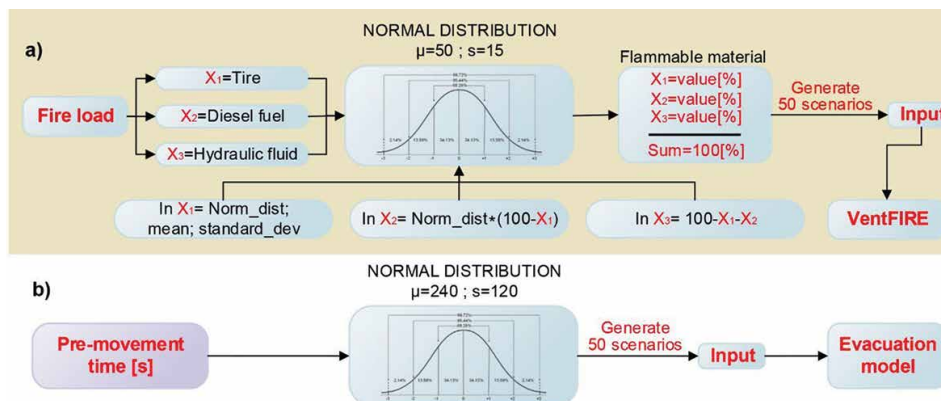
a)

NORMAL DISTRIBUTION
μ=50 ; s=15

Fire load

$X_1$=Tire

$X_2$=Diesel fuel

$X_3$=Hydraulic fluid

99.72%
95.44%
68.26%

2.14%
13.59%
34.13%
34.13%
13.59%
2.14%

Flammable material
$X_1$=value[%]
$X_2$=value[%]
$X_3$=value[%]
Sum=100[%]

Generate 50 scenarios

Input

VentFIRE

In $X_1$= Norm_dist; mean; standard_dev

In $X_2$= Norm_dist*(100-$X_1$)

In $X_3$= 100-$X_1$-$X_2$

b)

NORMAL DISTRIBUTION
μ=240 ; s=120

Pre-movement time [s]

99.72%
95.44%
68.26%

2.14%
13.59%
34.13%
34.13%
13.59%
2.14%

Generate 50 scenarios

Input

Evacuation model